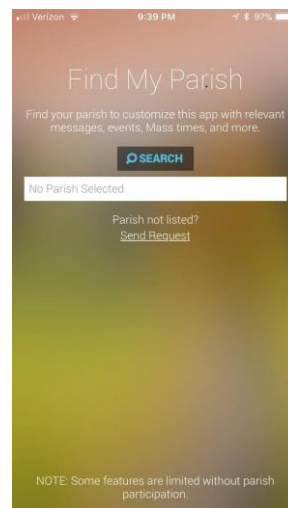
Verizon 9:39 PM 97%

Find My Parish

Find your parish to customize this app with relevant messages, events, Mass times, and more.

SEARCH

No Parish Selected

Parish not listed?
Send Request

NOTE: Some features are limited without parish participation.